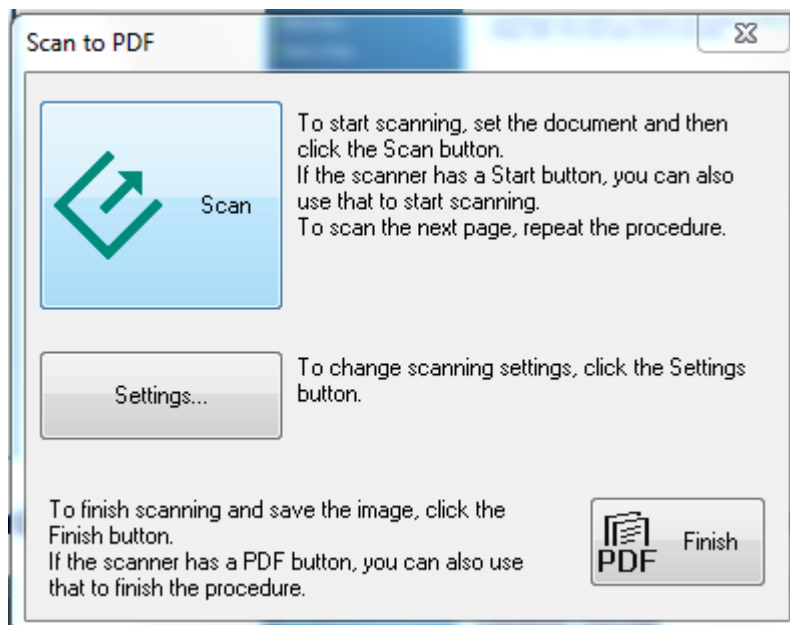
Scan to PDF

Scan

To start scanning, set the document and then click the Scan button.
If the scanner has a Start button, you can also use that to start scanning.
To scan the next page, repeat the procedure.

Settings...

To change scanning settings, click the Settings button.

To finish scanning and save the image, click the Finish button.
If the scanner has a PDF button, you can also use that to finish the procedure.

PDF

Finish